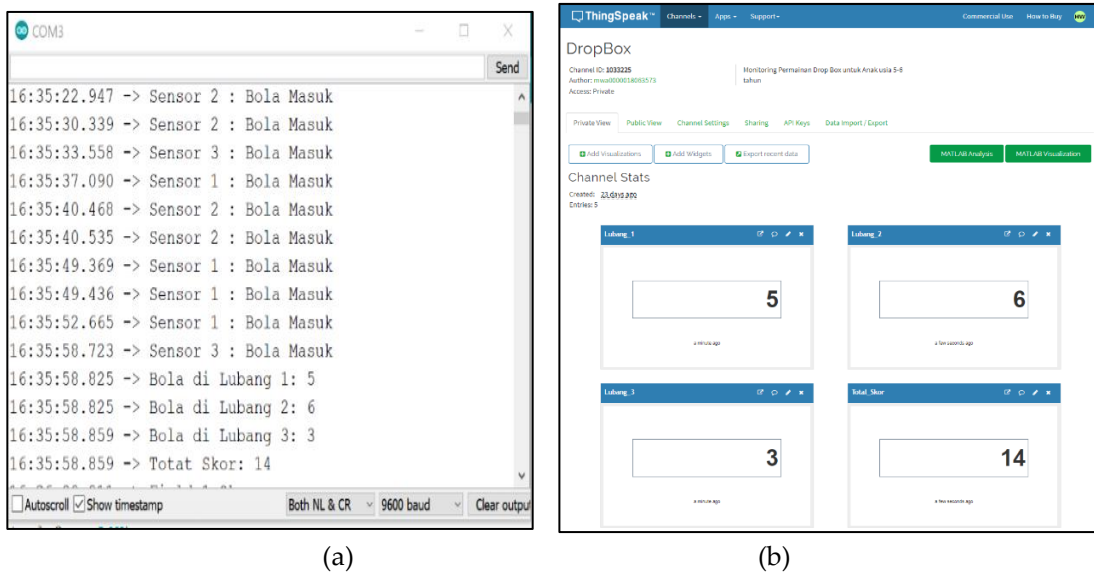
COM3

Send

16:35:22.947 -> Sensor 2 : Bola Masuk
16:35:30.339 -> Sensor 2 : Bola Masuk
16:35:33.558 -> Sensor 3 : Bola Masuk
16:35:37.090 -> Sensor 1 : Bola Masuk
16:35:40.468 -> Sensor 2 : Bola Masuk
16:35:40.535 -> Sensor 2 : Bola Masuk
16:35:49.369 -> Sensor 1 : Bola Masuk
16:35:49.436 -> Sensor 1 : Bola Masuk
16:35:52.665 -> Sensor 1 : Bola Masuk
16:35:58.723 -> Sensor 3 : Bola Masuk
16:35:58.825 -> Bola di Lubang 1: 5
16:35:58.825 -> Bola di Lubang 2: 6
16:35:58.859 -> Bola di Lubang 3: 3
16:35:58.859 -> Totat Skor: 14

Autoscroll Show timestamp Both NL & CR 9600 baud Clear output

(a)

ThingSpeak™ Channels Apps Support Commercial Use How to Buy

DropBox

Channel ID: 1033225
Author: mwa0000018093573
Access: Private

Monitoring Permainan Drop Box untuk Anak usia 5-6 tahun

Private View Public View Channel Settings Sharing API Keys Data Import / Export

Add Visualizations Add Widgets Export recent data MATLAB Analysis MATLAB Visualization

Channel Stats

Created: 23 days ago
Entries: 5

Lubang_1
5
a minute ago

Lubang_2
6
a few seconds ago

Lubang_3
3
a minute ago

Total_Skor
14
a few seconds ago

(b)